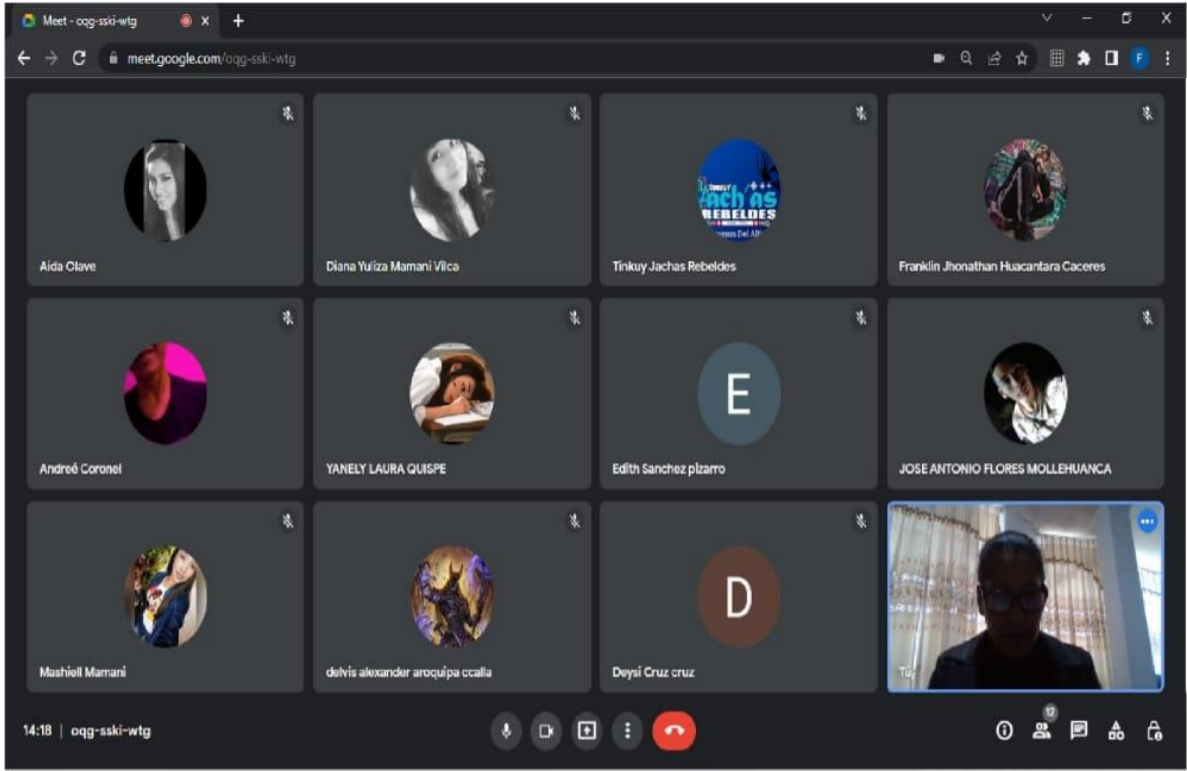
Meet - oqg-sski-wtg

meet.google.com/oqg-sski-wtg

F

Jach as REBELDES

Aida Olave

Diana Yuliza Mamani Vilca

Tinkuy Jachas Rebeldes

Franklin Jhonathan Huacantara Caceres

E

Andreé Coronel

YANELY LAURA QUISPE

Edith Sanchez pizarro

JOSE ANTONIO FLORES MOLLEHUANCA

D

Mashiell Mamani

delvis alexander aroquipa ccalla

Deysi Cruz cruz

Tú

14:18 | oqg-sski-wtg

12